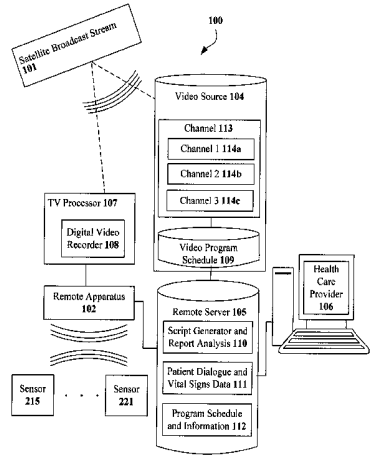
100

Satellite Broadcast Stream 101

Video Source 104

Channel 113

Channel 1 114a

Channel 2 114b

Channel 3 114c

Video Program Schedule 109

TV Processor 107

Digital Video Recorder 108

Remote Apparatus 102

Health Care Provider 106

Remote Server 105

Script Generator and Report Analysis 110

Patient Dialogue and Vital Signs Data 111

Program Schedule and Information 112

Sensor 215

. . .

Sensor 221